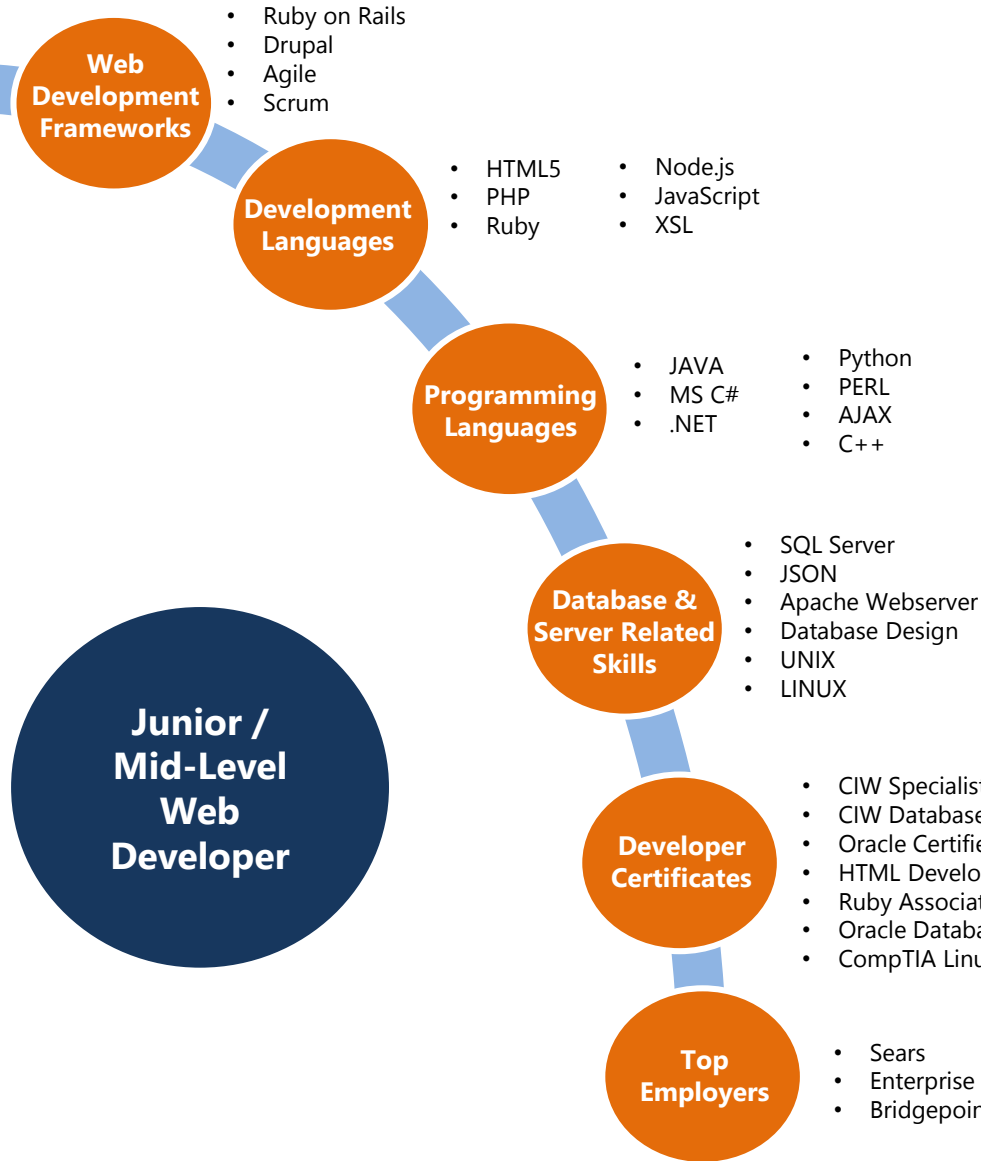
Web Development Frameworks

- Ruby on Rails
- Drupal
- Agile
- Scrum

Development Languages

- HTML5
- PHP
- Ruby

- Node.js
- JavaScript
- XSL

Programming Languages

- JAVA
- MS C#
- .NET

- Python
- PERL
- AJAX
- C++

Database & Server Related Skills

- SQL Server
- JSON
- Apache Webserver
- Database Design
- UNIX
- LINUX

Junior / Mid-Level Web Developer

Developer Certificates

- CIW Specialist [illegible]
- CIW Database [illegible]
- Oracle Certifie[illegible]
- HTML Develo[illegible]
- Ruby Associat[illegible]
- Oracle Databa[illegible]
- CompTIA Linu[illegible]

Top Employers

- Sears
- Enterprise
- Bridgepoi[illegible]